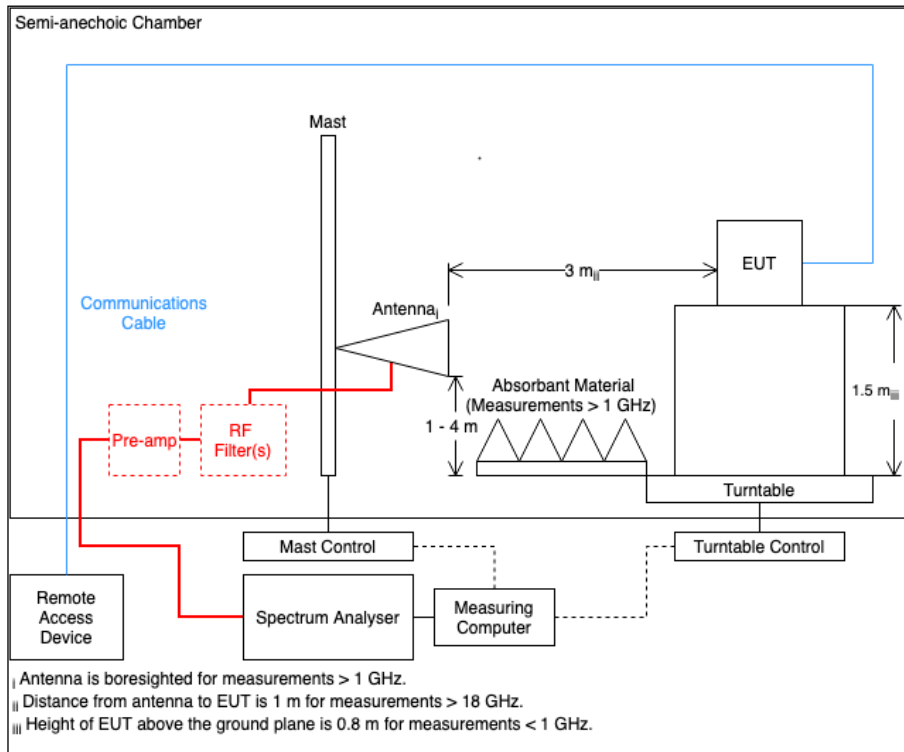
Semi-anechoic Chamber

Mast

Communications Cable

Antenna$_{i}$

3 m$_{ii}$

EUT

Absorbant Material (Measurements > 1 GHz)

1.5 m$_{iii}$

1 - 4 m

Pre-amp

RF Filter(s)

Turntable

Mast Control

Turntable Control

Remote Access Device

Spectrum Analyser

Measuring Computer

$_{i}$ Antenna is boresighted for measurements > 1 GHz.
$_{ii}$ Distance from antenna to EUT is 1 m for measurements > 18 GHz.
$_{iii}$ Height of EUT above the ground plane is 0.8 m for measurements < 1 GHz.